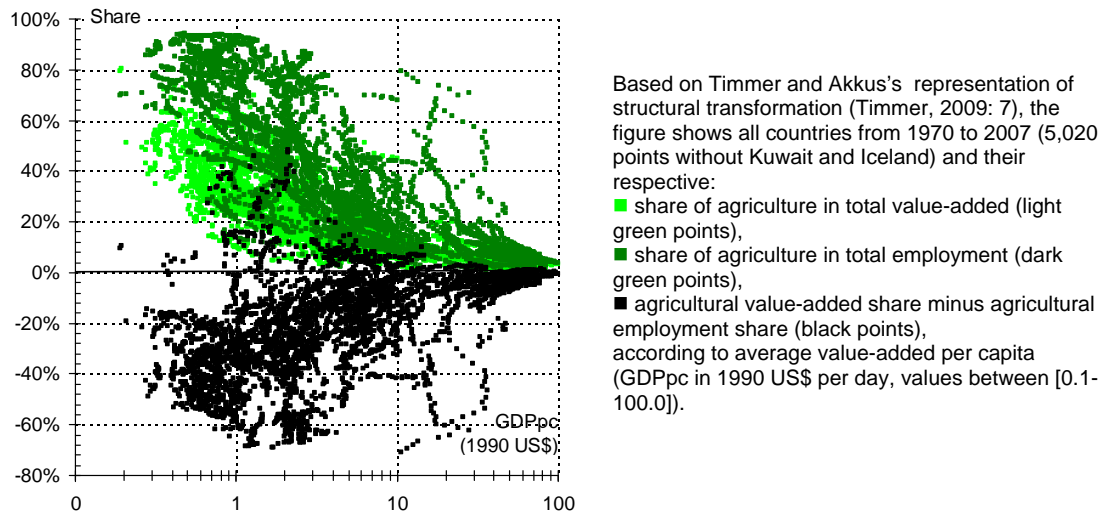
100%
80%
60%
40%
20%
0%
-20%
-40%
-60%
-80%

Share

GDPpc (1990 US$)

0
1
10
100

Based on Timmer and Akkus's representation of structural transformation (Timmer, 2009: 7), the figure shows all countries from 1970 to 2007 (5,020 points without Kuwait and Iceland) and their respective:
■ share of agriculture in total value-added (light green points),
■ share of agriculture in total employment (dark green points),
■ agricultural value-added share minus agricultural employment share (black points),
according to average value-added per capita (GDPpc in 1990 US$ per day, values between [0.1-100.0]).